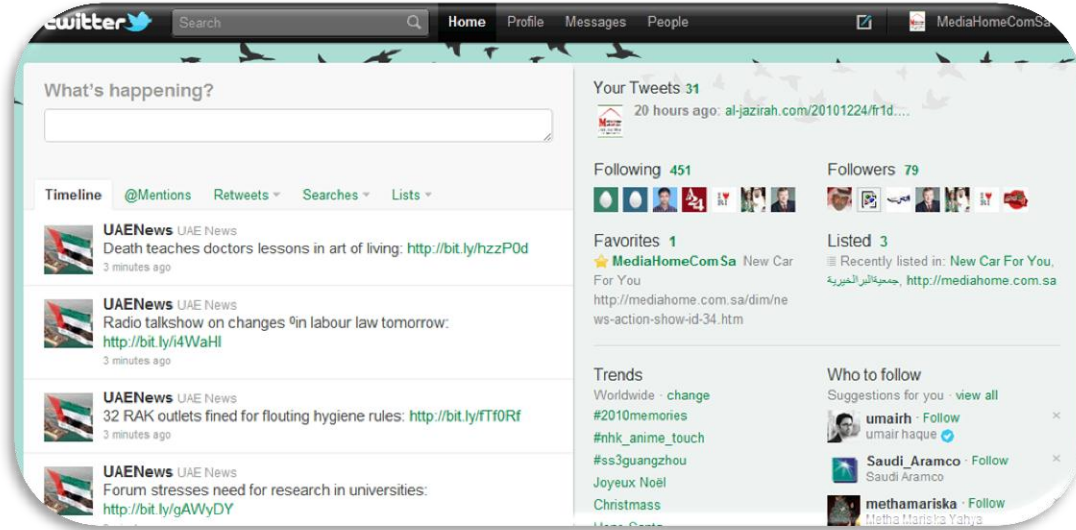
twitter Search Home Profile Messages People MediaHomeComSa

What's happening?

Timeline @Mentions Retweets Searches Lists

UAENews UAE News
Death teaches doctors lessons in art of living: http://bit.ly/hzzP0d
3 minutes ago

UAENews UAE News
Radio talkshow on changes ⁰in labour law tomorrow: http://bit.ly/i4WaHI
3 minutes ago

UAENews UAE News
32 RAK outlets fined for flouting hygiene rules: http://bit.ly/fTf0Rf
3 minutes ago

UAENews UAE News
Forum stresses need for research in universities: http://bit.ly/gAWyDY

Your Tweets 31
20 hours ago: al-jazirah.com/20101224/fr1d....

Following 451

Followers 79

Favorites 1
MediaHomeComSa New Car For You http://mediahome.com.sa/dim/news-action-show-id-34.htm

Listed 3
Recently listed in: New Car For You, جمعية البر الخيرية, http://mediahome.com.sa

Trends
Worldwide · change
#2010memories
#nhk_anime_touch
#ss3guangzhou
Joyeux Noël
Christmass

Who to follow
Suggestions for you · view all
umairh · Follow
umair haque
Saudi_Aramco · Follow
Saudi Aramco
methamariska · Follow
Metha Mariska Yahya